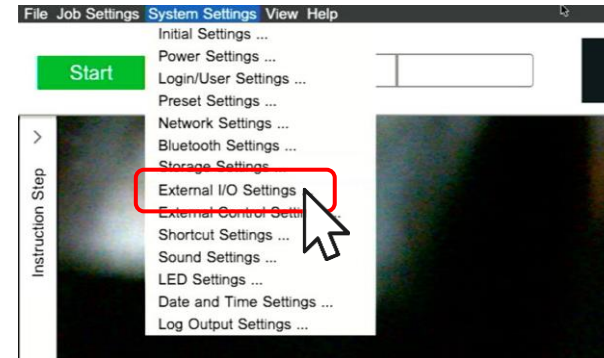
File Job Settings System Settings View Help

Start

>
Instruction Step

Initial Settings ...
Power Settings ...
Login/User Settings ...
Preset Settings ...
Network Settings ...
Bluetooth Settings ...
Storage Settings ...
External I/O Settings ...
External Control Setti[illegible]
Shortcut Settings ...
Sound Settings ...
LED Settings ...
Date and Time Settings ...
Log Output Settings ...